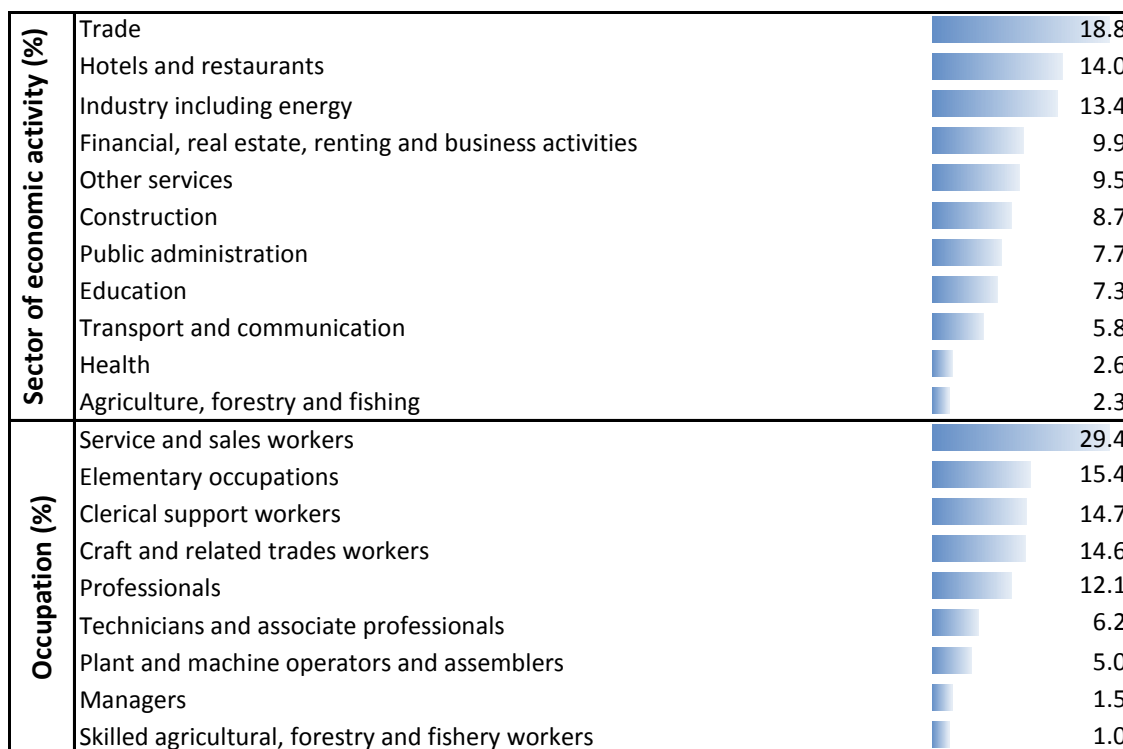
| | | |
|---|---|---|
| Sector of economic activity (%) | Trade | 18.8 |
| | Hotels and restaurants | 14.0 |
| | Industry including energy | 13.4 |
| | Financial, real estate, renting and business activities | 9.9 |
| | Other services | 9.5 |
| | Construction | 8.7 |
| | Public administration | 7.7 |
| | Education | 7.3 |
| | Transport and communication | 5.8 |
| | Health | 2.6 |
| | Agriculture, forestry and fishing | 2.3 |
| Occupation (%) | Service and sales workers | 29.4 |
| | Elementary occupations | 15.4 |
| | Clerical support workers | 14.7 |
| | Craft and related trades workers | 14.6 |
| | Professionals | 12.1 |
| | Technicians and associate professionals | 6.2 |
| | Plant and machine operators and assemblers | 5.0 |
| | Managers | 1.5 |
| | Skilled agricultural, forestry and fishery workers | 1.0 |